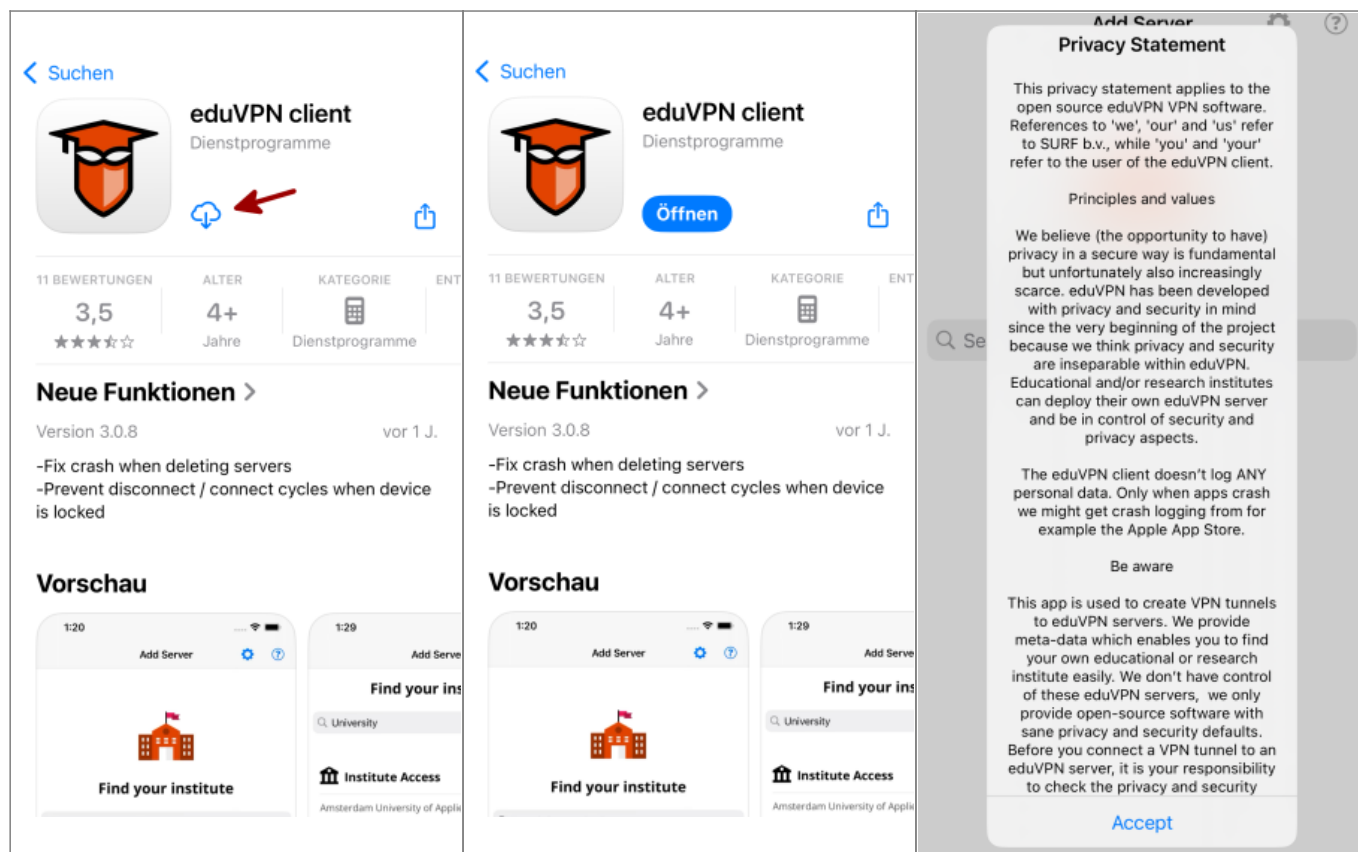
< Suchen

eduVPN client
Dienstprogramme

11 BEWERTUNGEN
3,5
★★★★☆

ALTER
4+
Jahre

KATEGORIE
Dienstprogramme

ENT

Neue Funktionen >

Version 3.0.8
vor 1 J.

-Fix crash when deleting servers
-Prevent disconnect / connect cycles when device is locked

Vorschau

1:20
Add Server
Find your institute

1:29
Add Serve
Find your ins
University
Institute Access
Amsterdam University of Appli

< Suchen

eduVPN client
Dienstprogramme

Öffnen

11 BEWERTUNGEN
3,5
★★★★☆

ALTER
4+
Jahre

KATEGORIE
Dienstprogramme

ENT

Neue Funktionen >

Version 3.0.8
vor 1 J.

-Fix crash when deleting servers
-Prevent disconnect / connect cycles when device is locked

Vorschau

1:20
Add Server
Find your institute

1:29
Add Serve
Find your ins
University
Institute Access
Amsterdam University of Appli

Add Server

Se

Privacy Statement

This privacy statement applies to the open source eduVPN VPN software. References to 'we', 'our' and 'us' refer to SURF b.v., while 'you' and 'your' refer to the user of the eduVPN client.

Principles and values

We believe (the opportunity to have) privacy in a secure way is fundamental but unfortunately also increasingly scarce. eduVPN has been developed with privacy and security in mind since the very beginning of the project because we think privacy and security are inseparable within eduVPN. Educational and/or research institutes can deploy their own eduVPN server and be in control of security and privacy aspects.

The eduVPN client doesn't log ANY personal data. Only when apps crash we might get crash logging from for example the Apple App Store.

Be aware

This app is used to create VPN tunnels to eduVPN servers. We provide meta-data which enables you to find your own educational or research institute easily. We don't have control of these eduVPN servers, we only provide open-source software with sane privacy and security defaults. Before you connect a VPN tunnel to an eduVPN server, it is your responsibility to check the privacy and security

Accept